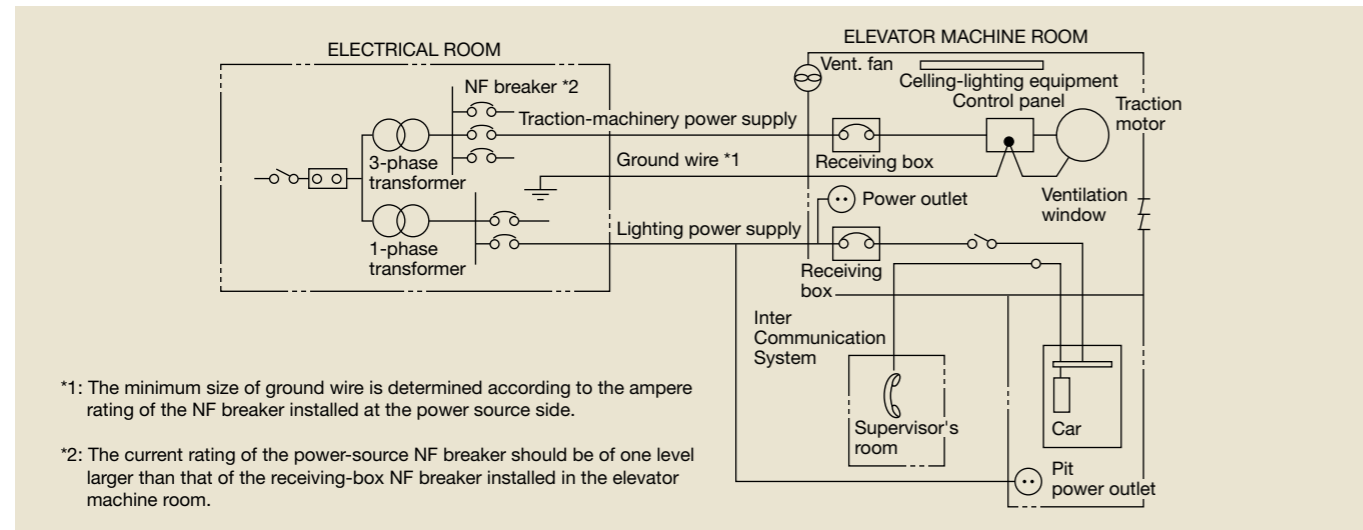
ELECTRICAL ROOM

NF breaker *2

Traction-machinery power supply

3-phase transformer

Ground wire *1

1-phase transformer

Lighting power supply

ELEVATOR MACHINE ROOM

Vent. fan

Celling-lighting equipment

Control panel

Traction motor

Receiving box

Power outlet

Ventilation window

Receiving box

Inter Communication System

Supervisor's room

Car

Pit power outlet

*1: The minimum size of ground wire is determined according to the ampere rating of the NF breaker installed at the power source side.

*2: The current rating of the power-source NF breaker should be of one level larger than that of the receiving-box NF breaker installed in the elevator machine room.